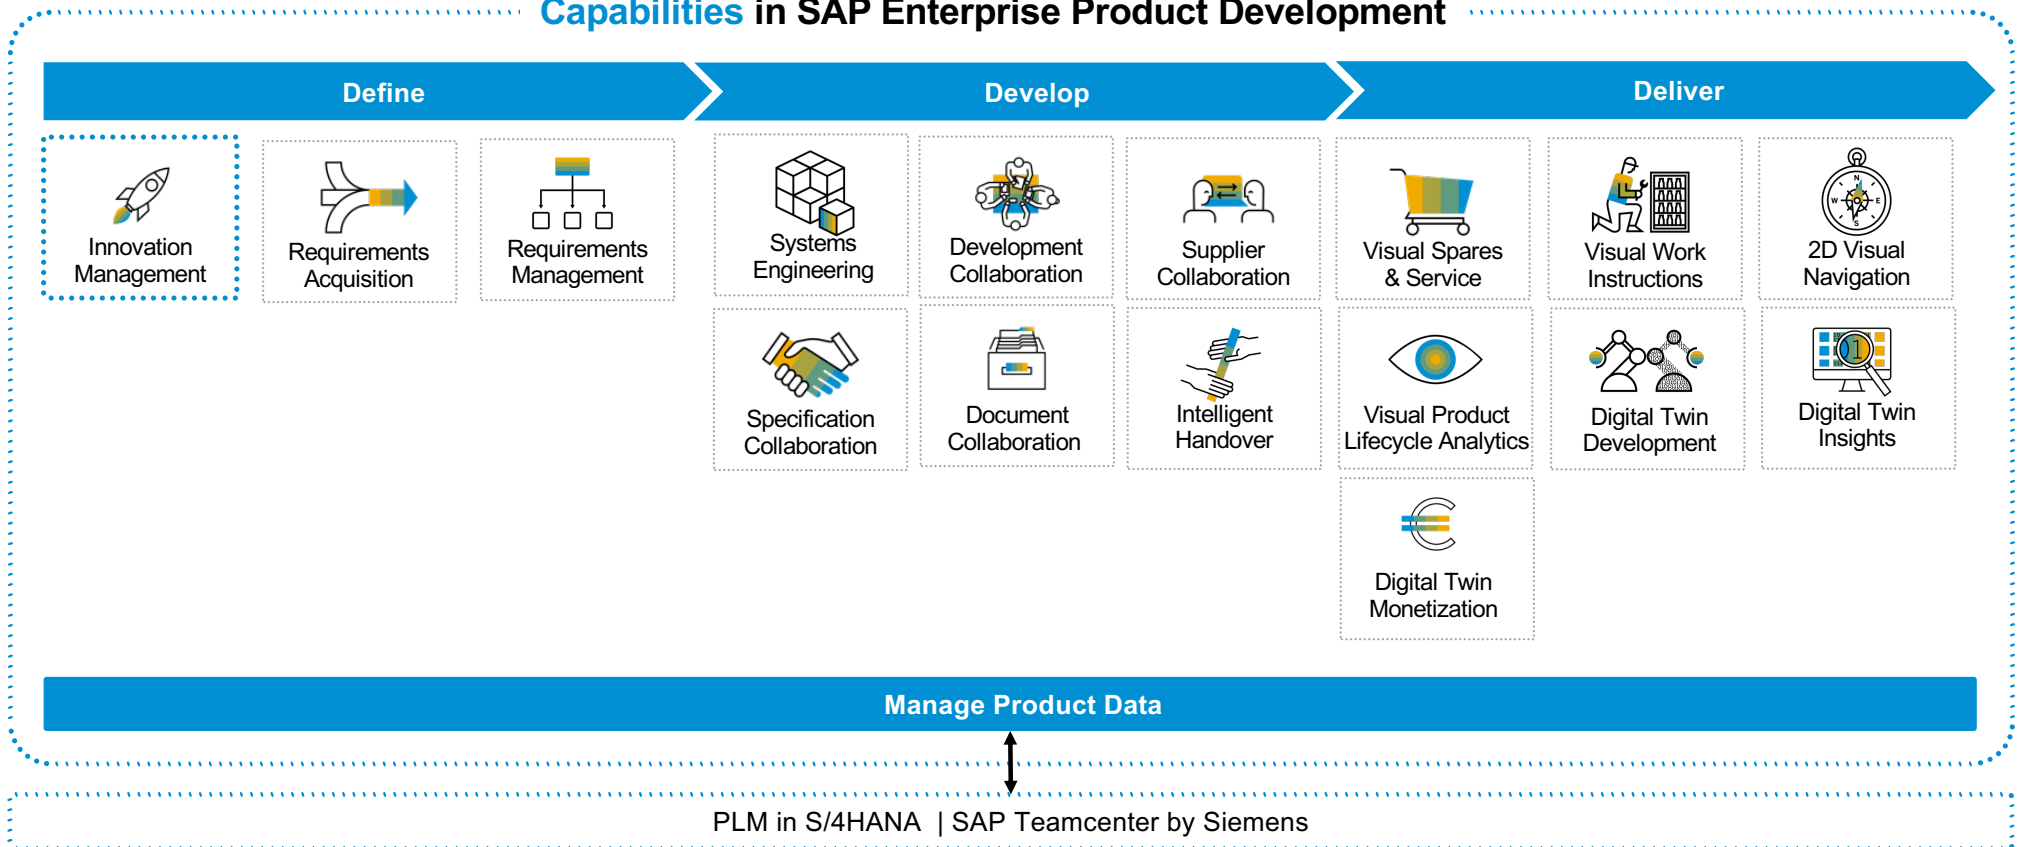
Capabilities in SAP Enterprise Product Development

Define

Develop

Deliver

Innovation Management

Requirements Acquisition

Requirements Management

Systems Engineering

Development Collaboration

Supplier Collaboration

Visual Spares & Service

Visual Work Instructions

2D Visual Navigation

Specification Collaboration

Document Collaboration

Intelligent Handover

Visual Product Lifecycle Analytics

Digital Twin Development

Digital Twin Insights

Digital Twin Monetization

Manage Product Data

PLM in S/4HANA | SAP Teamcenter by Siemens